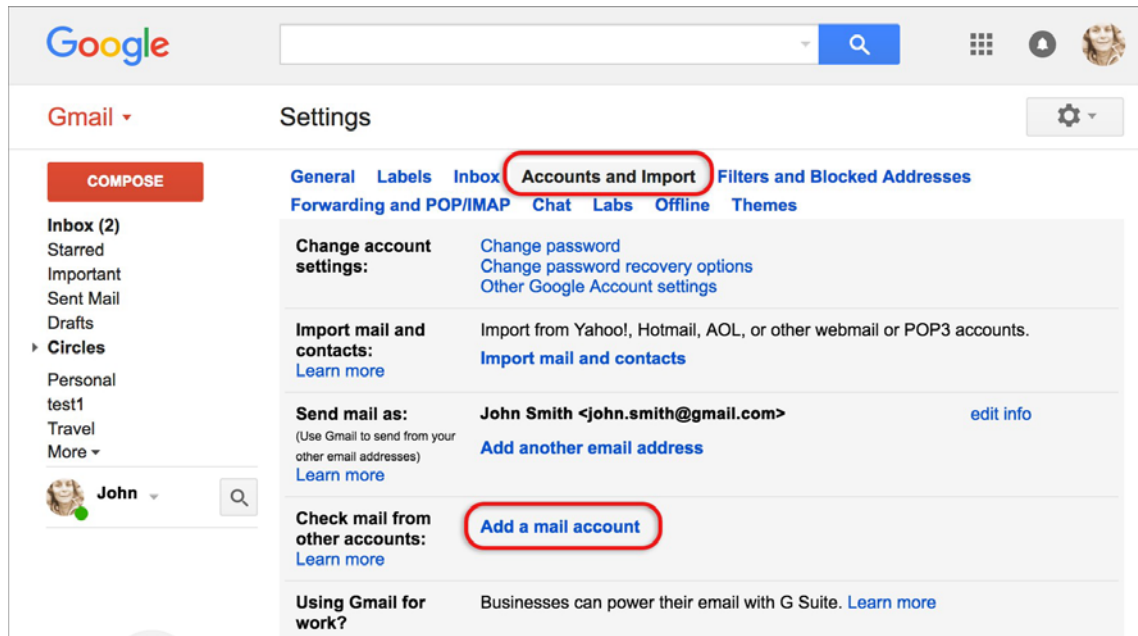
Google

Gmail ▾

Settings

COMPOSE

Inbox (2)
Starred
Important
Sent Mail
Drafts
Circles
Personal
test1
Travel
More ▾

John

General Labels Inbox Accounts and Import Filters and Blocked Addresses
Forwarding and POP/IMAP Chat Labs Offline Themes

| | |
|---|---|
| Change account settings: | Change password<br>Change password recovery options<br>Other Google Account settings |
| Import mail and contacts:<br>Learn more | Import from Yahoo!, Hotmail, AOL, or other webmail or POP3 accounts.<br>Import mail and contacts |
| Send mail as:<br>(Use Gmail to send from your other email addresses)<br>Learn more | John Smith <john.smith@gmail.com> edit info<br>Add another email address |
| Check mail from other accounts:<br>Learn more | Add a mail account |
| Using Gmail for work? | Businesses can power their email with G Suite. Learn more |